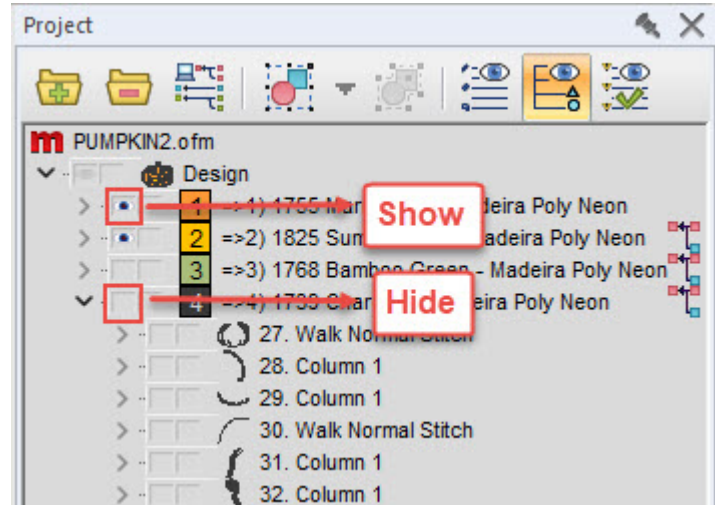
Project

PUMPKIN2.ofm
Design
1 =>1) 1755 Man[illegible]deira Poly Neon
Show
2 =>2) 1825 Sun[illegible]adeira Poly Neon
3 =>3) 1768 Bamboo Green - Madeira Poly Neon
4 =>4) 17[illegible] Char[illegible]eira Poly Neon
Hide
27. Walk Normal Stitch
28. Column 1
29. Column 1
30. Walk Normal Stitch
31. Column 1
32. Column 1